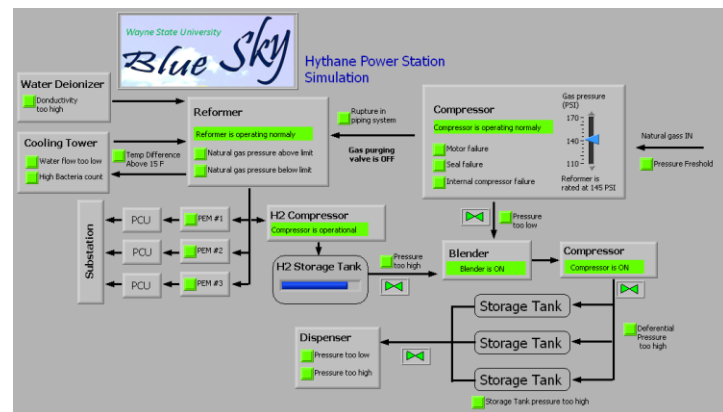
Wayne State University
Blue Sky

Hythane Power Station Simulation

Water Deionizer
Donductivity too high

Cooling Tower
Water flow too low
High Bacteria count

Temp Difference Above 15 F

Reformer
Reformer is operating normaly
Natural gas pressure above limit
Natural gas pressure below limit

Rupture in piping system

Gas purging valve is OFF

Compressor
Compressor is operating normaly
Motor failure
Seal failure
Internal compressor failure

Gas pressure (PSI)
170
140
110
Reformer is rated at 145 PSI

Natural gass IN

Pressure Preshold

Pressure too low

Substation

PCU
PCU
PCU

PEM #1
PEM #2
PEM #3

H2 Compressor
Compressor is operational

H2 Storage Tank

Pressure too high

Blender
Blender is ON

Compressor
Compressor is ON

Storage Tank
Storage Tank
Storage Tank

Deferential Pressure too high

Dispenser
Pressure too low
Pressure too high

Storage Tank pressure too high